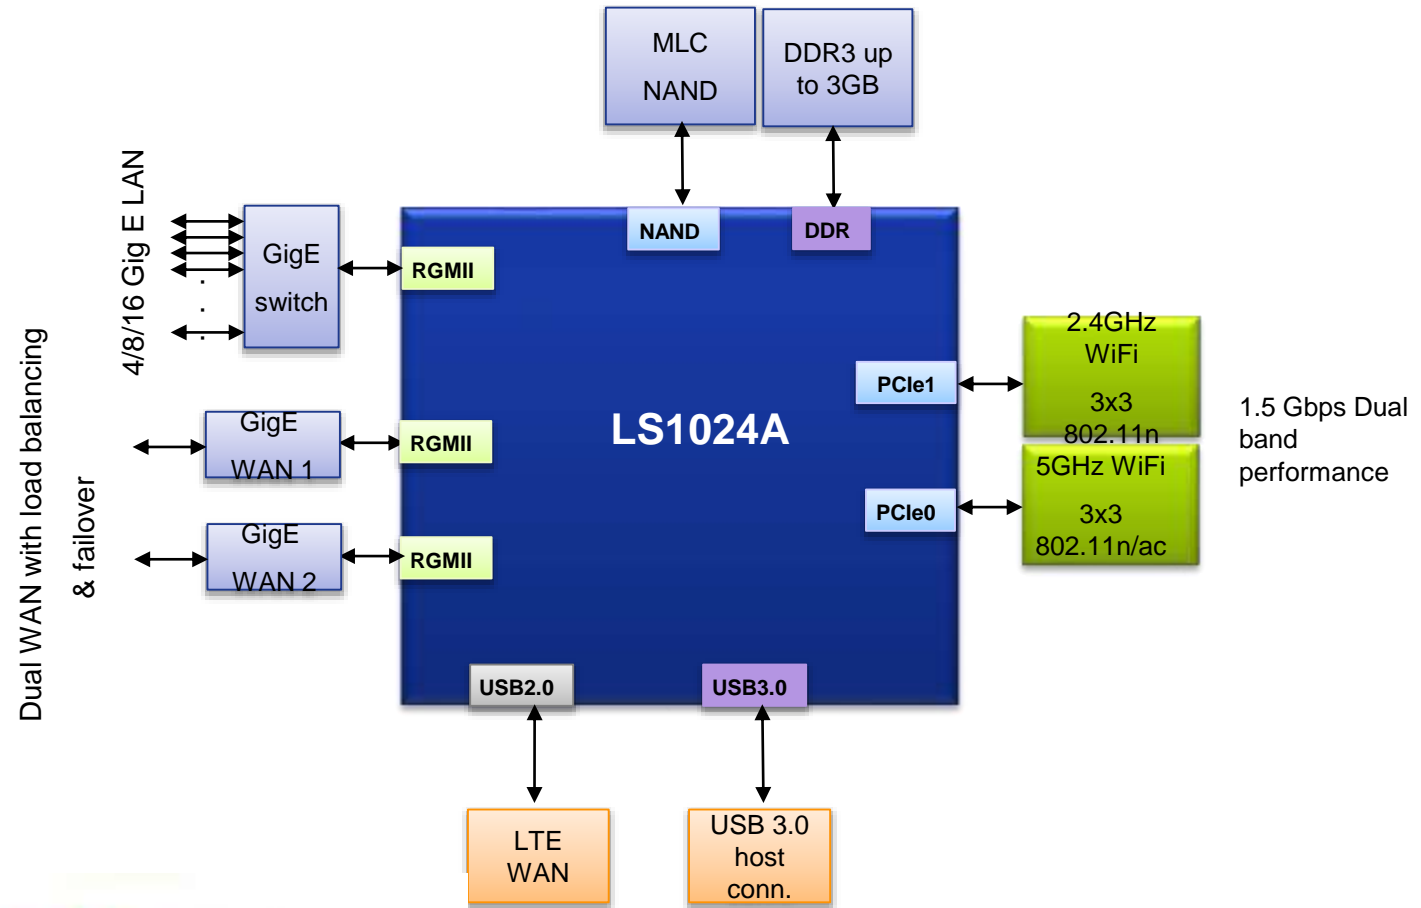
MLC NAND

DDR3 up to 3GB

NAND

DDR

4/8/16 Gig E LAN

GigE switch

RGMII

PCIe1

2.4GHz WiFi

3x3 802.11n

1.5 Gbps Dual band performance

LS1024A

Dual WAN with load balancing & failover

GigE WAN 1

RGMII

5GHz WiFi

3x3 802.11n/ac

PCIe0

GigE WAN 2

RGMII

USB2.0

USB3.0

LTE WAN

USB 3.0 host conn.